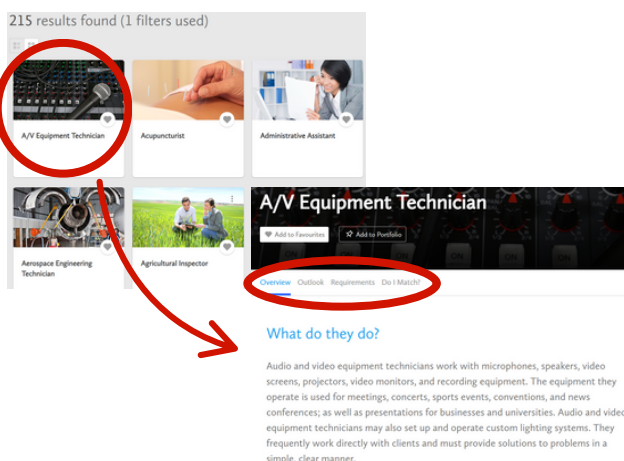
215 results found (1 filters used)

A/V Equipment Technician

Acupuncturist

Administrative Assistant

Aerospace Engineering Technician

Agricultural Inspector

A/V Equipment Technician

Add to Favourites

Add to Portfolio

Overview Outlook Requirements Do I Match?

What do they do?

Audio and video equipment technicians work with microphones, speakers, video screens, projectors, video monitors, and recording equipment. The equipment they operate is used for meetings, concerts, sports events, conventions, and news conferences; as well as presentations for businesses and universities. Audio and video equipment technicians may also set up and operate custom lighting systems. They frequently work directly with clients and must provide solutions to problems in a simple, clear manner.